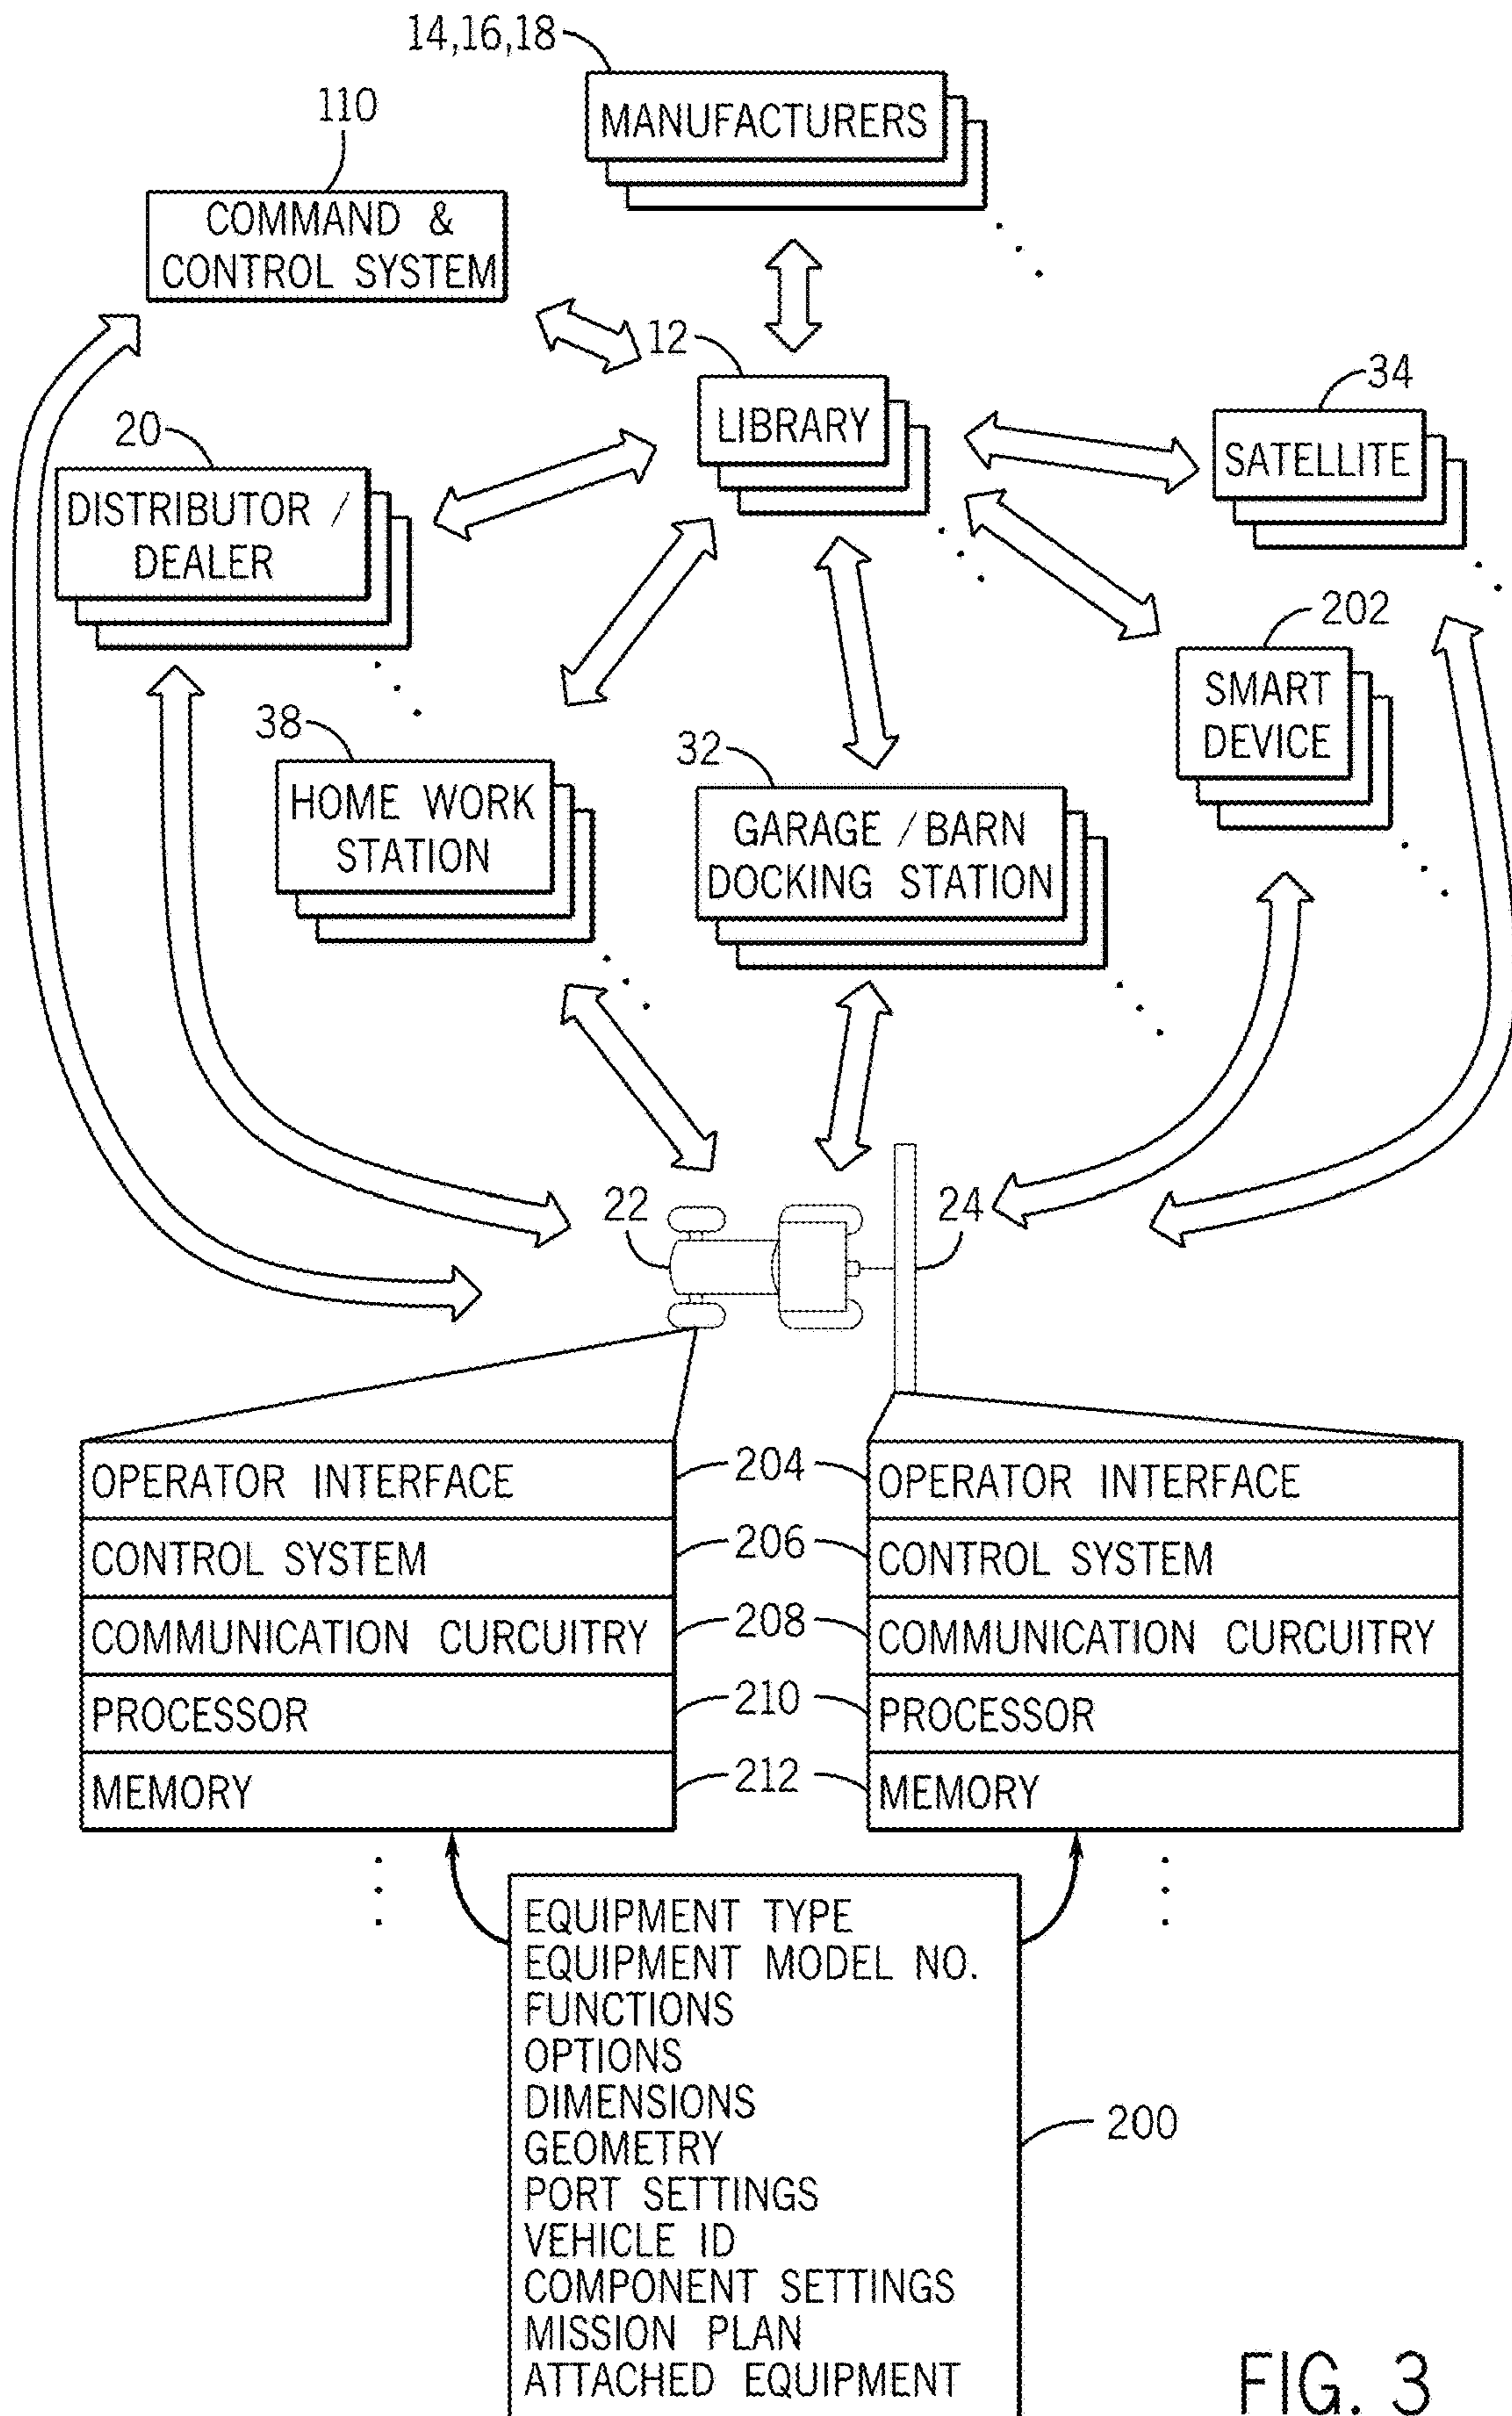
14,16,18

MANUFACTURERS

110

COMMAND & CONTROL SYSTEM

12

LIBRARY

34

SATELLITE

20

DISTRIBUTOR / DEALER

202

SMART DEVICE

38

HOME WORK STATION

32

GARAGE / BARN DOCKING STATION

22

24

OPERATOR INTERFACE
CONTROL SYSTEM
COMMUNICATION CURCUITRY
PROCESSOR
MEMORY

204
206
208
210
212

OPERATOR INTERFACE
CONTROL SYSTEM
COMMUNICATION CURCUITRY
PROCESSOR
MEMORY

EQUIPMENT TYPE
EQUIPMENT MODEL NO.
FUNCTIONS
OPTIONS
DIMENSIONS
GEOMETRY
PORT SETTINGS
VEHICLE ID
COMPONENT SETTINGS
MISSION PLAN
ATTACHED EQUIPMENT

200

FIG. 3